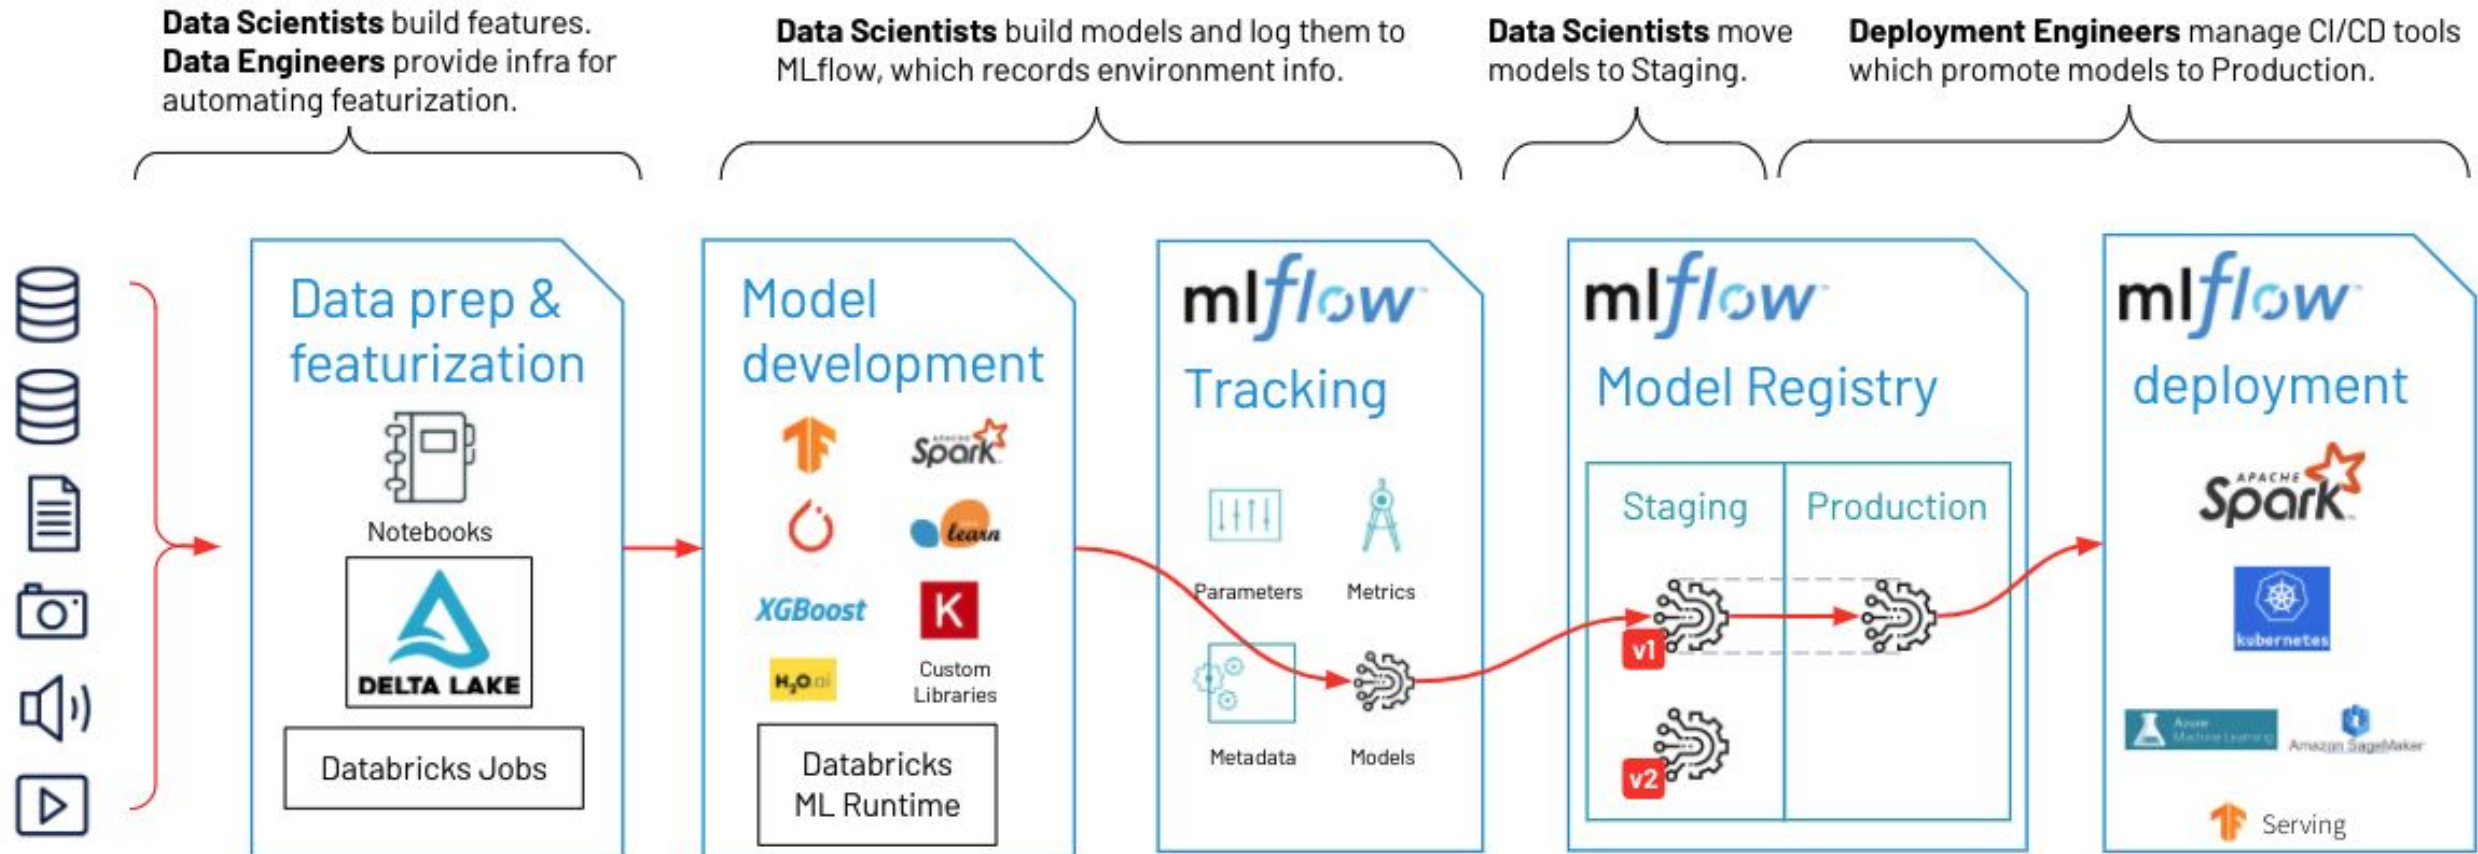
**Data Scientists** build features. **Data Engineers** provide infra for automating featurization.

**Data Scientists** build models and log them to MLflow, which records environment info.

**Data Scientists** move models to Staging.

**Deployment Engineers** manage CI/CD tools which promote models to Production.

Data prep & featurization

Notebooks

DELTA LAKE

Databricks Jobs

Model development

Spark

learn

XGBoost

K

H₂O.ai

Custom Libraries

Databricks ML Runtime

mlflow

Tracking

Parameters

Metrics

Metadata

Models

mlflow

Model Registry

Staging

Production

v1

v2

mlflow

deployment

Spark

kubernetes

Azure Machine Learning

Amazon SageMaker

Serving